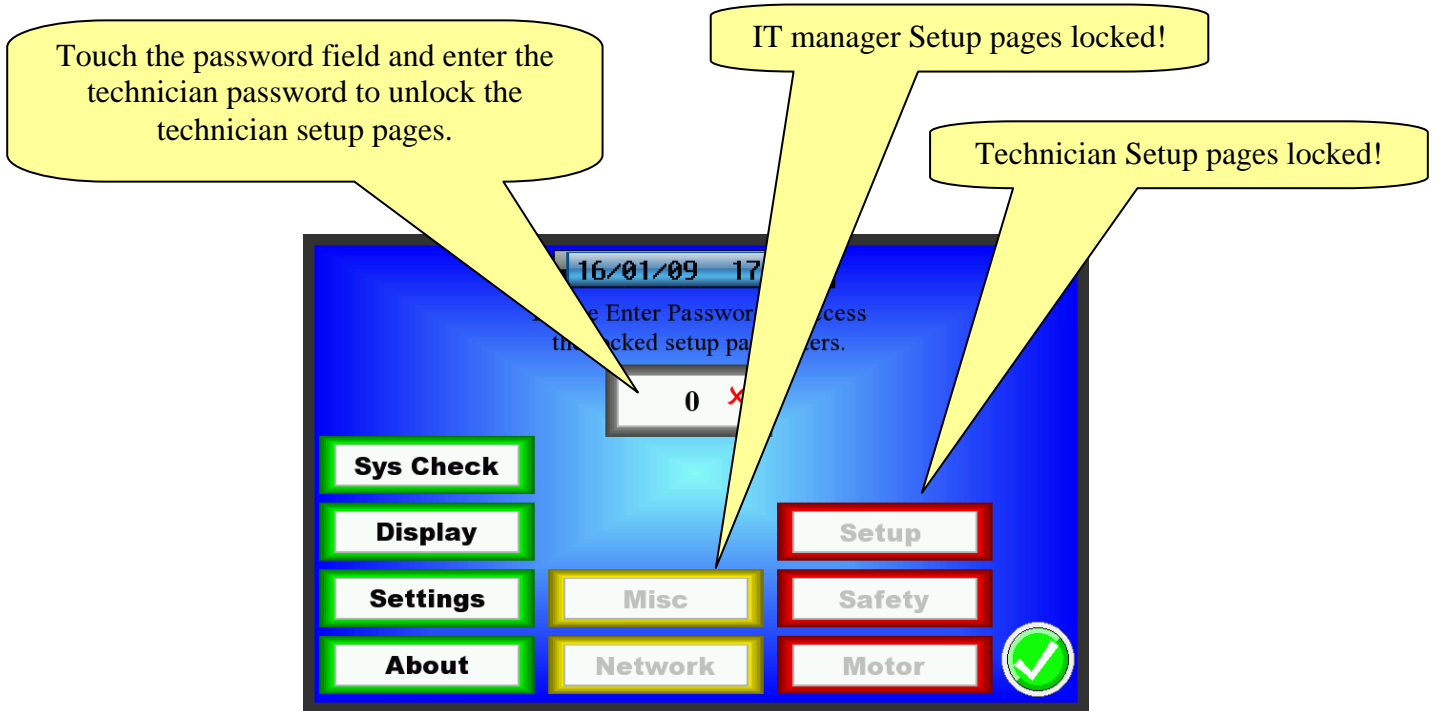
Touch the password field and enter the technician password to unlock the technician setup pages.

IT manager Setup pages locked!

Technician Setup pages locked!

16/01/09 17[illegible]

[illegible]e Enter Passwor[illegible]ccess th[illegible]ocked setup pa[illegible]ers.

0

Sys Check

Display

Settings

About

Misc

Network

Setup

Safety

Motor